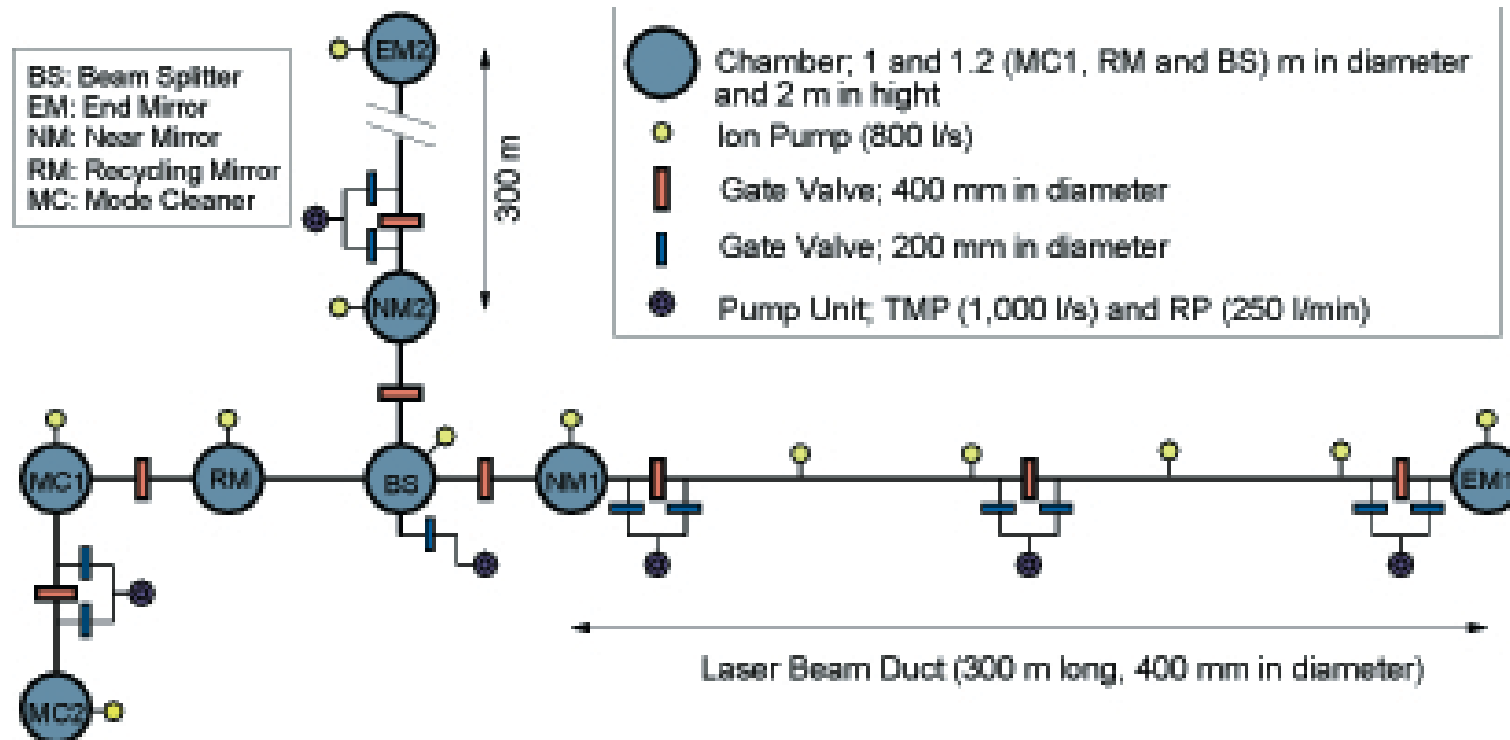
BS: Beam Splitter
EM: End Mirror
NM: Near Mirror
RM: Recycling Mirror
MC: Mode Cleaner

Chamber; 1 and 1.2 (MC1, RM and BS) m in diameter and 2 m in hight
Ion Pump (800 l/s)
Gate Valve; 400 mm in diameter
Gate Valve; 200 mm in diameter
Pump Unit; TMP (1,000 l/s) and RP (250 l/min)

EM2
300 m
NM2
MC1
RM
BS
NM1
EM1
MC2

Laser Beam Duct (300 m long, 400 mm in diameter)